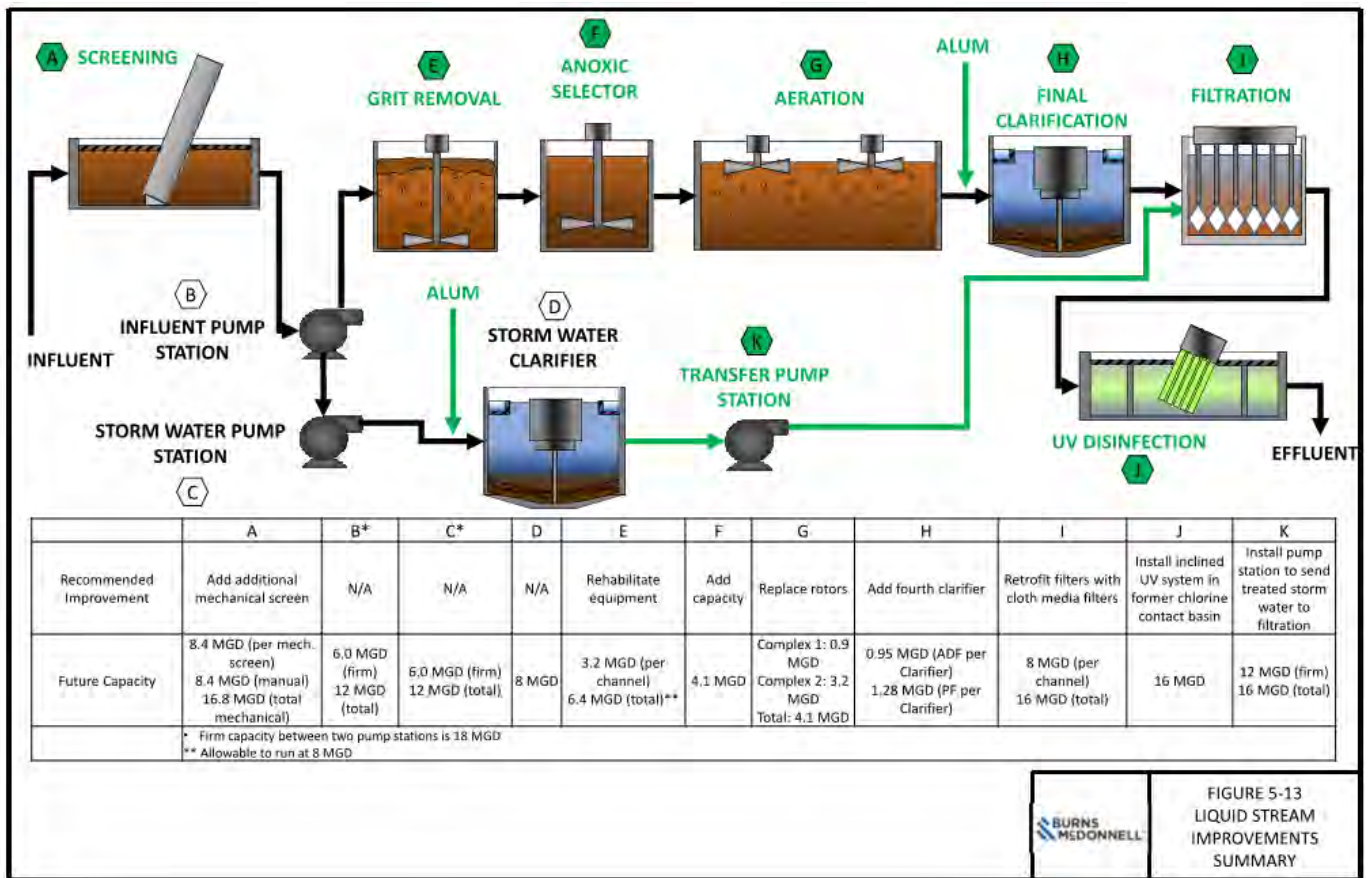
A SCREENING

E GRIT REMOVAL

F ANOXIC SELECTOR

G AERATION

ALUM

H FINAL CLARIFICATION

I FILTRATION

B INFLUENT PUMP STATION

INFLUENT

ALUM

D STORM WATER CLARIFIER

K TRANSFER PUMP STATION

STORM WATER PUMP STATION

C

UV DISINFECTION

J

EFFLUENT

| | A | B* | C* | D | E | F | G | H | I | J | K |
|---|---|---|---|---|---|---|---|---|---|---|---|
| Recommended Improvement | Add additional mechanical screen | N/A | N/A | N/A | Rehabilitate equipment | Add capacity | Replace rotors | Add fourth clarifier | Retrofit filters with cloth media filters | Install inclined UV system in former chlorine contact basin | Install pump station to send treated storm water to filtration |
| Future Capacity | 8.4 MGD (per mech. screen) 8.4 MGD (manual) 16.8 MGD (total mechanical) | 6.0 MGD (firm) 12 MGD (total) | 6.0 MGD (firm) 12 MGD (total) | 8 MGD | 3.2 MGD (per channel) 6.4 MGD (total)** | 4.1 MGD | Complex 1: 0.9 MGD Complex 2: 3.2 MGD Total: 4.1 MGD | 0.95 MGD (ADF per Clarifier) 1.28 MGD (PF per Clarifier) | 8 MGD (per channel) 16 MGD (total) | 16 MGD | 12 MGD (firm) 16 MGD (total) |

• Firm capacity between two pump stations is 18 MGD
** Allowable to run at 8 MGD

BURNS MCDONNELL

FIGURE 5-13
LIQUID STREAM IMPROVEMENTS SUMMARY